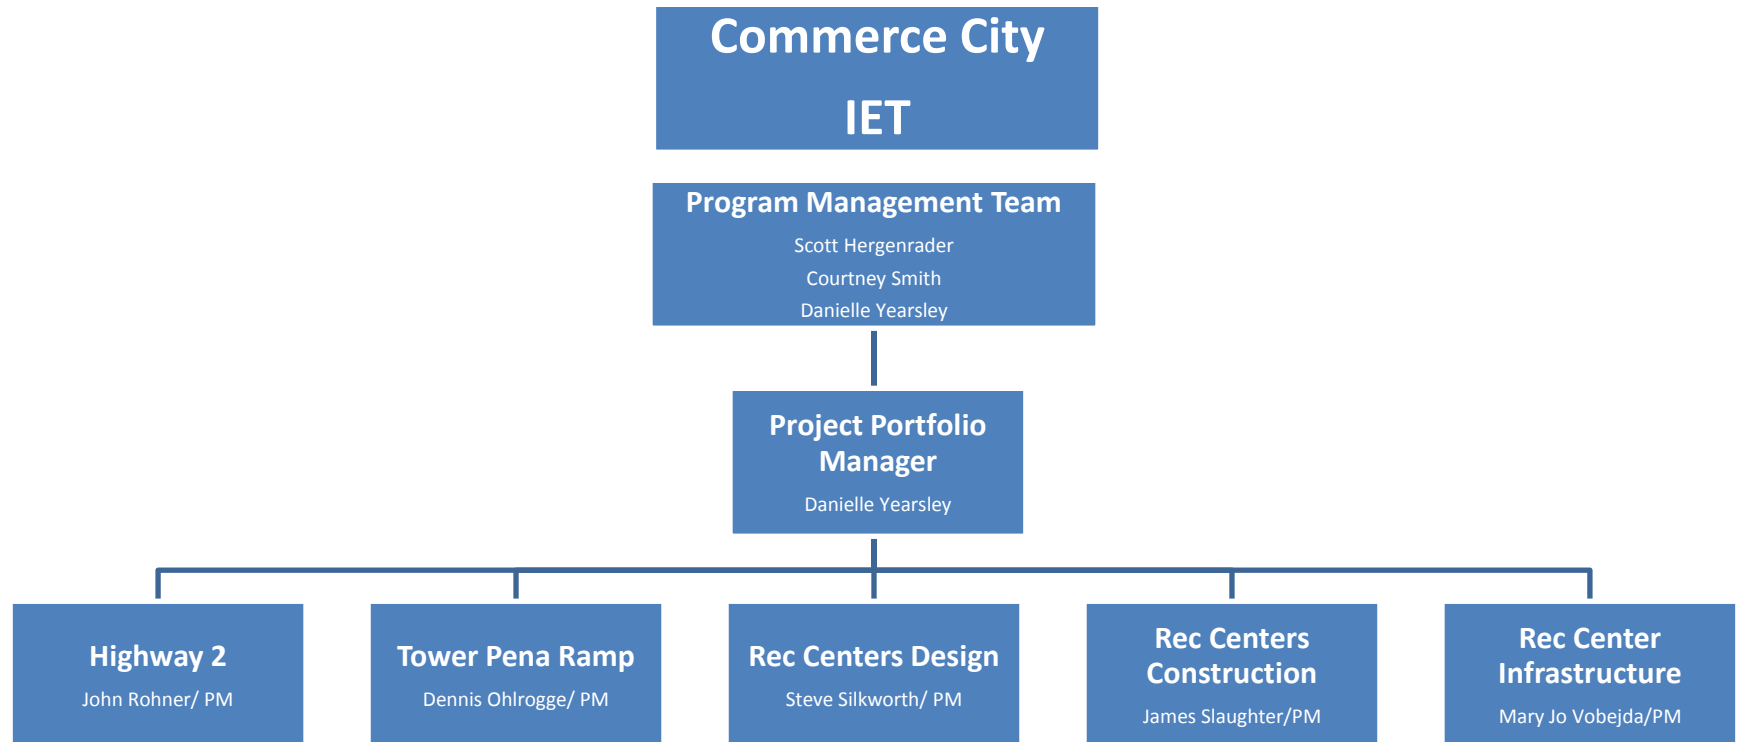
Commerce City

IET

Program Management Team

Scott Hergenrader

Courtney Smith

Danielle Yearsley

Project Portfolio Manager

Danielle Yearsley

Highway 2

John Rohner/ PM

Tower Pena Ramp

Dennis Ohlrogge/ PM

Rec Centers Design

Steve Silkworth/ PM

Rec Centers Construction

James Slaughter/PM

Rec Center Infrastructure

Mary Jo Vobejda/PM